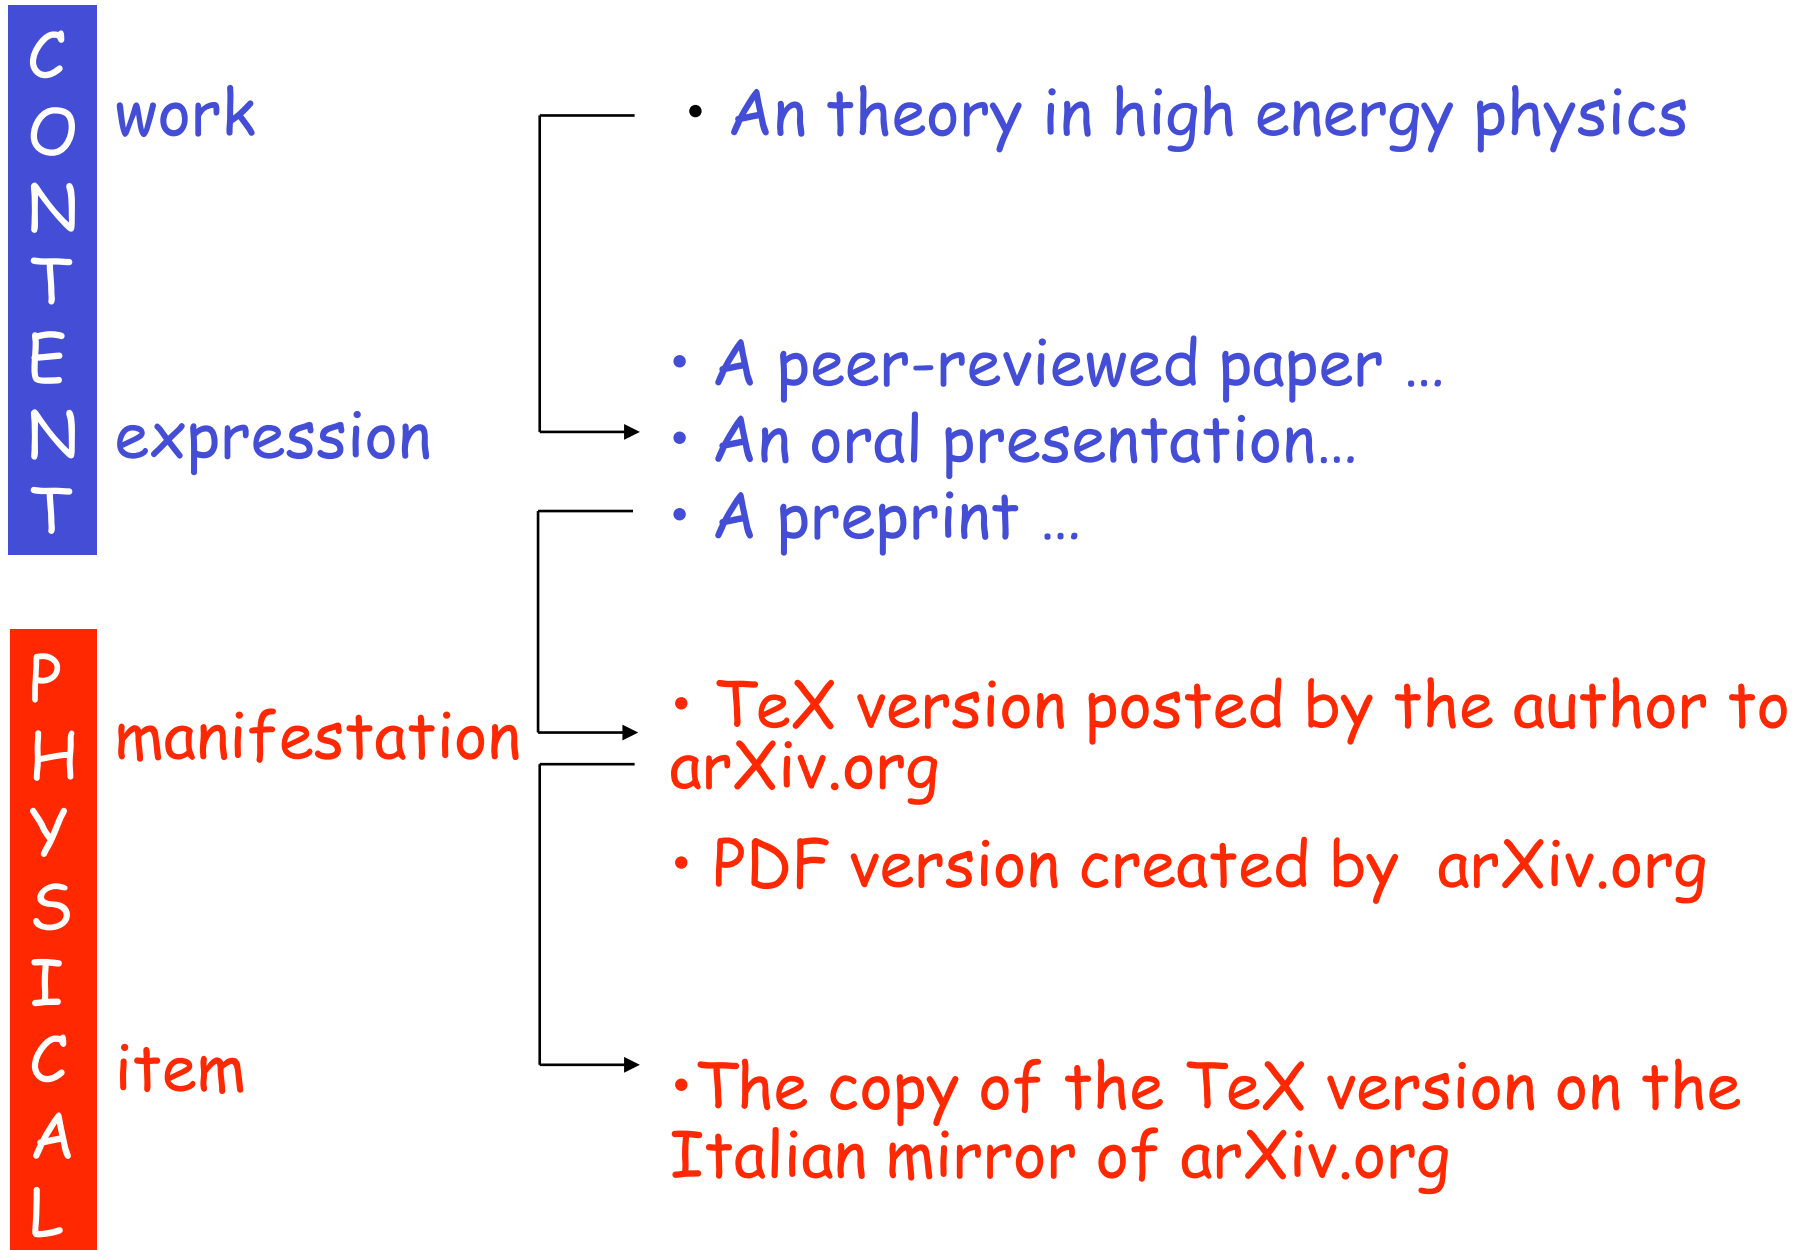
CONTENT

work

• An theory in high energy physics

expression

• A peer-reviewed paper …
• An oral presentation…
• A preprint …

PHYSICAL

manifestation

• TeX version posted by the author to arXiv.org

• PDF version created by arXiv.org

item

•The copy of the TeX version on the Italian mirror of arXiv.org